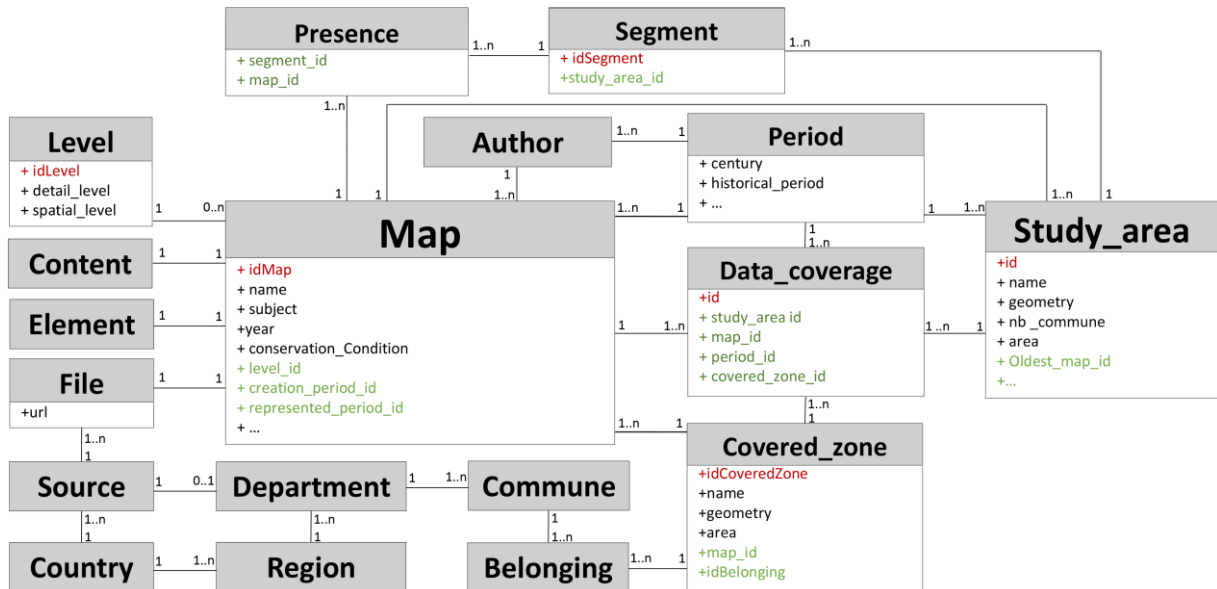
Presence
+ segment_id
+ map_id

1..n 1

Segment
+ idSegment
+study_area_id

1..n

1..n

Level
+ idLevel
+ detail_level
+ spatial_level

Author

1..n 1

Period
+ century
+ historical_period
+ ...

1
1..n

1 1

1 0..n

Map
+ idMap
+ name
+ subject
+year
+ conservation_Condition
+ level_id
+ creation_period_id
+ represented_period_id
+ ...

1..n 1

1 1..n

1..n 1

Study_area
+id
+ name
+ geometry
+ nb _commune
+ area
+ Oldest_map_id
+...

Content 1 1

1
1..n

Data_coverage
+id
+ study_area id
+ map_id
+ period_id
+ covered_zone_id

Element 1 1

1 1..n

1..n 1

File
+url
1 1

1..n
1

1..n 1

1..n
1

Covered_zone
+idCoveredZone
+name
+geometry
+area
+map_id
+idBelonging

Source 1 0..1 Department 1 1..n Commune

1..n
1

1..n
1

1
1

Country 1 1..n Region

Belonging 1..n 1